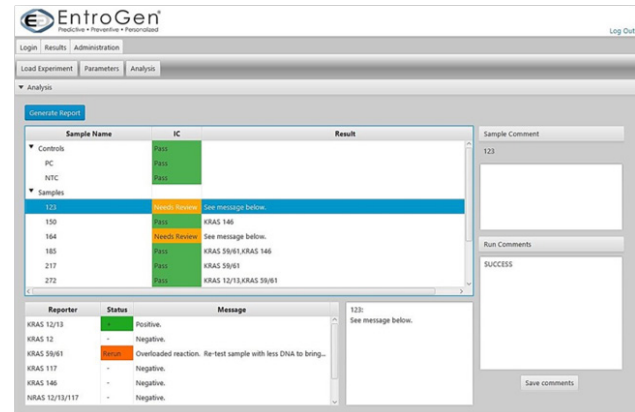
EntroGen
Predictive • Preventive • Personalized

Log Out

Login Results Administration

Load Experiment Parameters Analysis

▼ Analysis

Generate Report

| Sample Name | IC | Result |
|---|---|---|
| ▼ Controls | | |
| PC | Pass | |
| NTC | Pass | |
| ▼ Samples | | |
| 123 | Needs Review | See message below. |
| 150 | Pass | KRAS 146 |
| 164 | Needs Review | See message below. |
| 185 | Pass | KRAS 59/61,KRAS 146 |
| 217 | Pass | KRAS 59/61 |
| 272 | Pass | KRAS 12/13,KRAS 59/61 |

Sample Comment
123

Run Comments
SUCCESS

| Reporter | Status | Message |
|---|---|---|
| KRAS 12/13 | + | Positive. |
| KRAS 12 | - | Negative. |
| KRAS 59/61 | Rerun | Overloaded reaction. Re-test sample with less DNA to bring... |
| KRAS 117 | - | Negative. |
| KRAS 146 | - | Negative. |
| NRAS 12/13/117 | - | Negative. |

123:
See message below.

Save comments